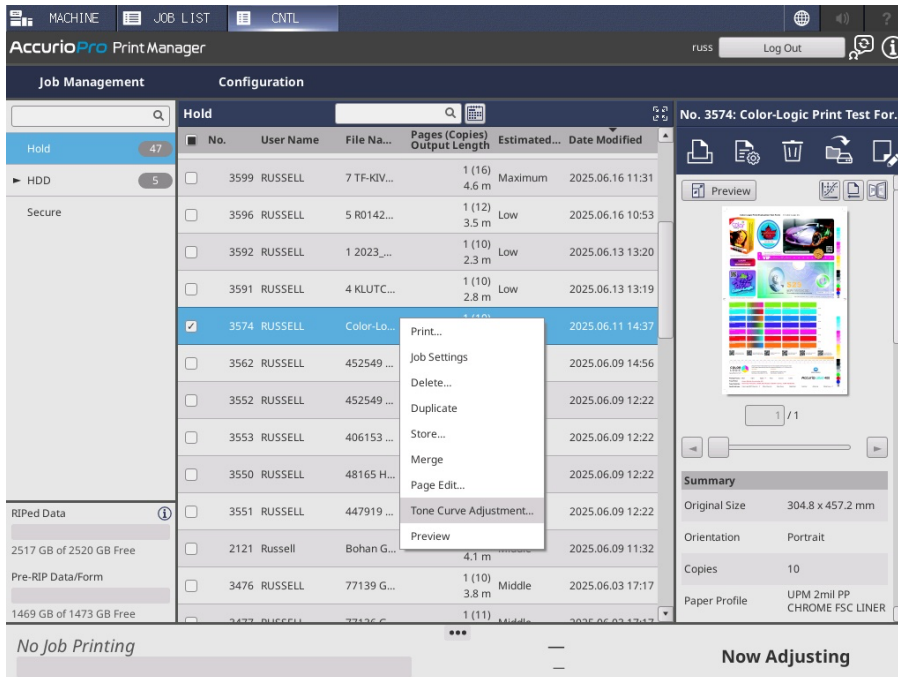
MACHINE JOB LIST CNTL

AccurioPro Print Manager

russ Log Out

Job Management Configuration

Hold 47
► HDD 5
Secure

Hold

| | No. | User Name | File Na... | Pages (Copies) Output Length | Estimated... | Date Modified |
|---|---|---|---|---|---|---|
| | 3599 | RUSSELL | 7 TF-KIV... | 1 (16) 4.6 m | Maximum | 2025.06.16 11:31 |
| | 3596 | RUSSELL | 5 R0142... | 1 (12) 3.5 m | Low | 2025.06.16 10:53 |
| | 3592 | RUSSELL | 1 2023_... | 1 (10) 2.3 m | Low | 2025.06.13 13:20 |
| | 3591 | RUSSELL | 4 KLUTC... | 1 (10) 2.8 m | Low | 2025.06.13 13:19 |
| ✓ | 3574 | RUSSELL | Color-Lo... | | | 2025.06.11 14:37 |
| | 3562 | RUSSELL | 452549 ... | | | 2025.06.09 14:56 |
| | 3552 | RUSSELL | 452549 ... | | | 2025.06.09 12:22 |
| | 3553 | RUSSELL | 406153 ... | | | 2025.06.09 12:22 |
| | 3550 | RUSSELL | 48165 H... | | | 2025.06.09 12:22 |
| | 3551 | RUSSELL | 447919 ... | | | 2025.06.09 12:22 |
| | 2121 | Russell | Bohan G... | 4.1 m | | 2025.06.09 11:32 |
| | 3476 | RUSSELL | 77139 G... | 1 (10) 3.8 m | Middle | 2025.06.03 17:17 |
| | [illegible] | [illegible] | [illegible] | 1 (11) | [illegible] | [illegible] |

Print...
Job Settings
Delete...
Duplicate
Store...
Merge
Page Edit...
Tone Curve Adjustment...
Preview

No. 3574: Color-Logic Print Test For.

Preview

1 /1

Summary
Original Size 304.8 x 457.2 mm
Orientation Portrait
Copies 10
Paper Profile UPM 2mil PP CHROME FSC LINER

RIPed Data
2517 GB of 2520 GB Free
Pre-RIP Data/Form
1469 GB of 1473 GB Free

No Job Printing

Now Adjusting